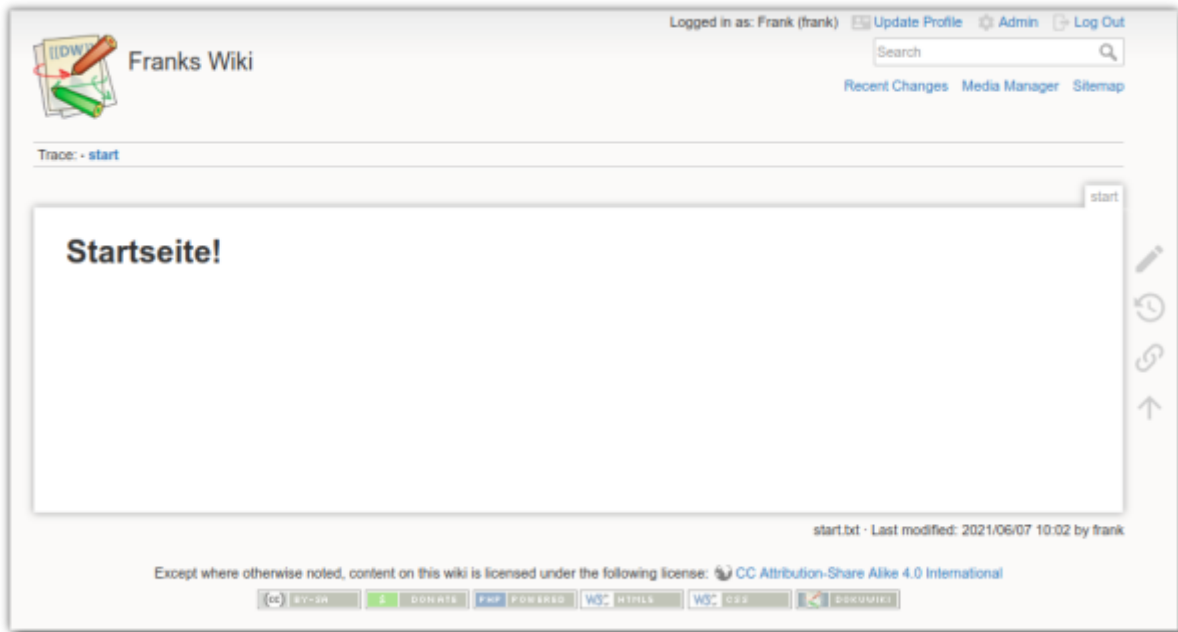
Logged in as: Frank (frank) Update Profile Admin Log Out

Search

Franks Wiki

Recent Changes Media Manager Sitemap

Trace: · start

start

Startseite!

start.txt · Last modified: 2021/06/07 10:02 by frank

Except where otherwise noted, content on this wiki is licensed under the following license: CC Attribution-Share Alike 4.0 International

BY-SA DONATE PHP POWERED W3C HTML5 W3C CSS DOKUWIKI